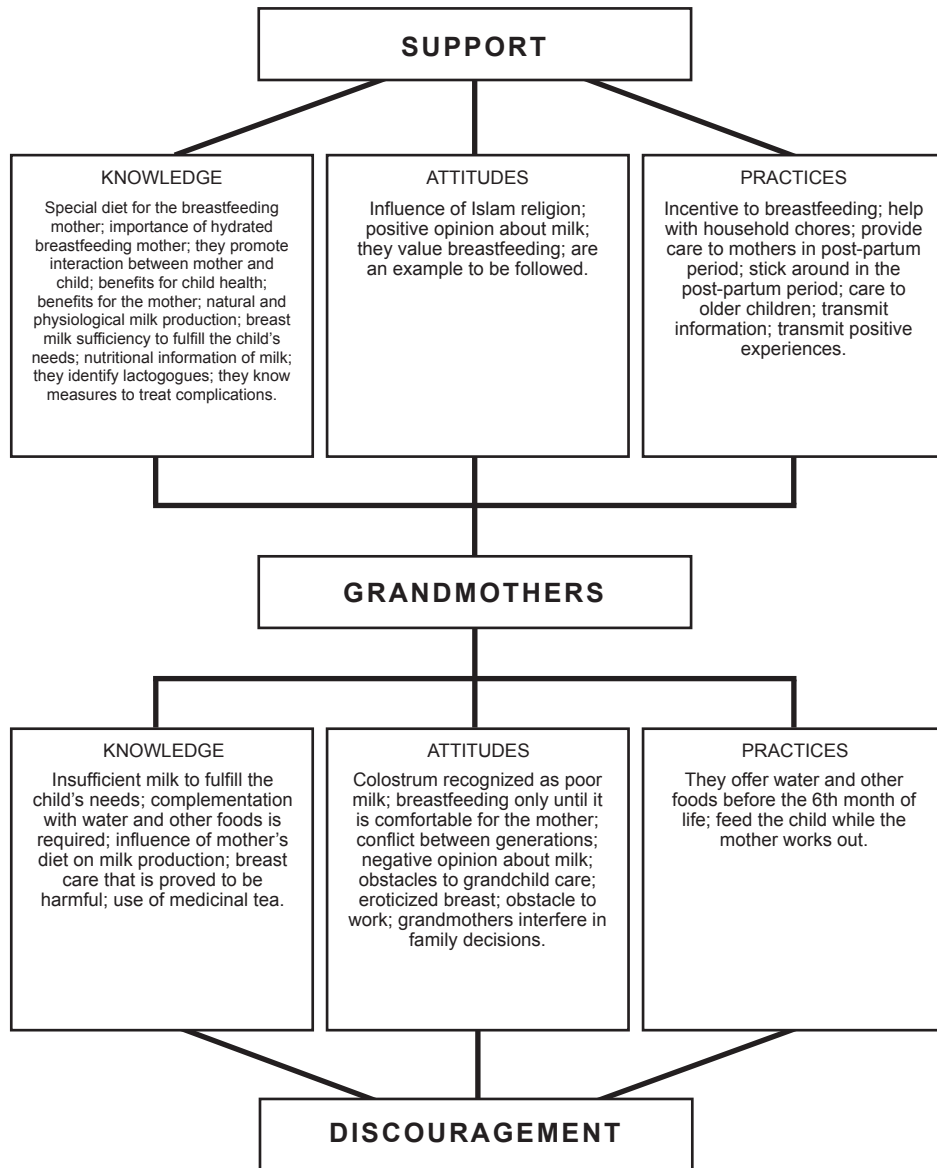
SUPPORT

KNOWLEDGE

Special diet for the breastfeeding mother; importance of hydrated breastfeeding mother; they promote interaction between mother and child; benefits for child health; benefits for the mother; natural and physiological milk production; breast milk sufficiency to fulfill the child's needs; nutritional information of milk; they identify lactogogues; they know measures to treat complications.

ATTITUDES

Influence of Islam religion; positive opinion about milk; they value breastfeeding; are an example to be followed.

PRACTICES

Incentive to breastfeeding; help with household chores; provide care to mothers in post-partum period; stick around in the post-partum period; care to older children; transmit information; transmit positive experiences.

GRANDMOTHERS

KNOWLEDGE

Insufficient milk to fulfill the child's needs; complementation with water and other foods is required; influence of mother's diet on milk production; breast care that is proved to be harmful; use of medicinal tea.

ATTITUDES

Colostrum recognized as poor milk; breastfeeding only until it is comfortable for the mother; conflict between generations; negative opinion about milk; obstacles to grandchild care; eroticized breast; obstacle to work; grandmothers interfere in family decisions.

PRACTICES

They offer water and other foods before the 6th month of life; feed the child while the mother works out.

DISCOURAGEMENT